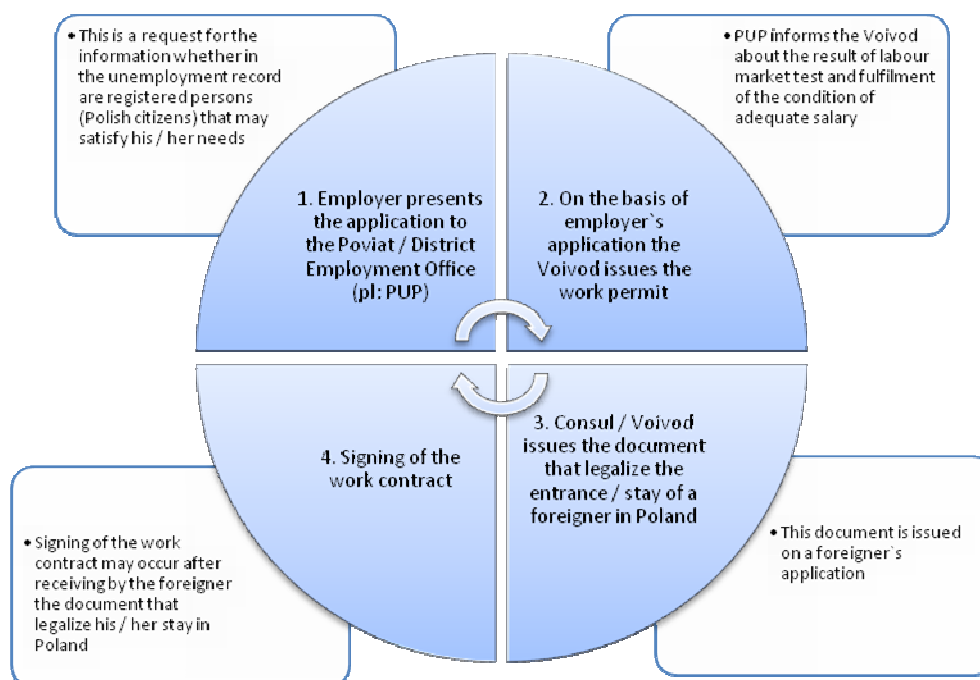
• This is a request for the information whether in the unemployment record are registered persons (Polish citizens) that may satisfy his / her needs

• PUP informs the Voivod about the result of labour market test and fulfilment of the condition of adequate salary

1. Employer presents the application to the Poviat / District Employment Office (pl: PUP)

2. On the basis of employer`s application the Voivod issues the work permit

4. Signing of the work contract

3. Consul / Voivod issues the document that legalize the entrance / stay of a foreigner in Poland

• Signing of the work contract may occur after receiving by the foreigner the document that legalize his / her stay in Poland

• This document is issued on a foreigner`s application